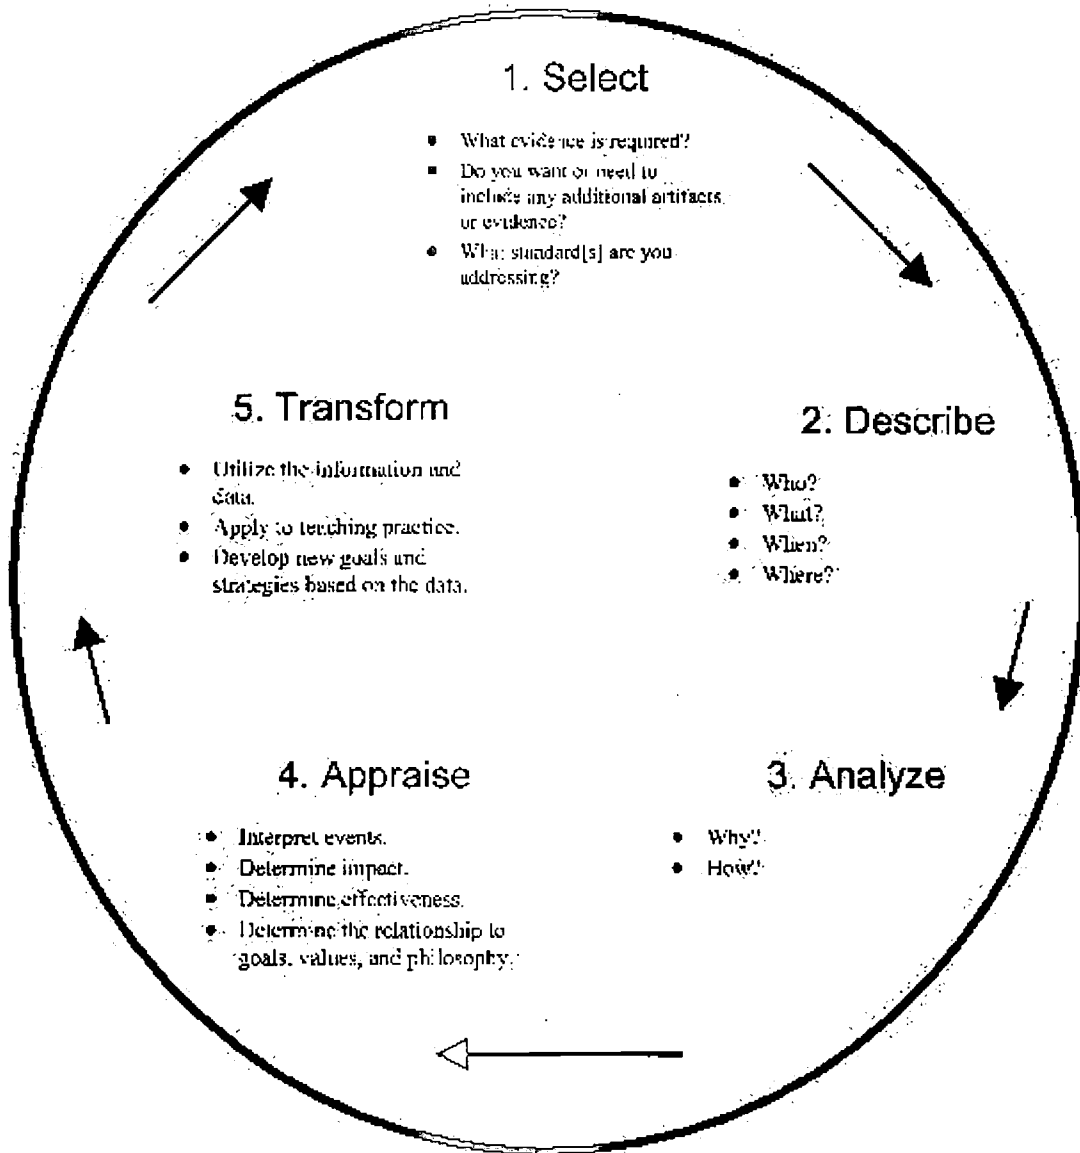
1. Select

- What evidence is required?
- Do you want or need to include any additional artifacts or evidence?
- What standard[s] are you addressing?

2. Describe

- Who?
- What?
- When?
- Where?

3. Analyze

- Why?
- How?

4. Appraise

- Interpret events.
- Determine impact.
- Determine effectiveness.
- Determine the relationship to goals, values, and philosophy.

5. Transform

- Utilize the information and data.
- Apply to teaching practice.
- Develop new goals and strategies based on the data.